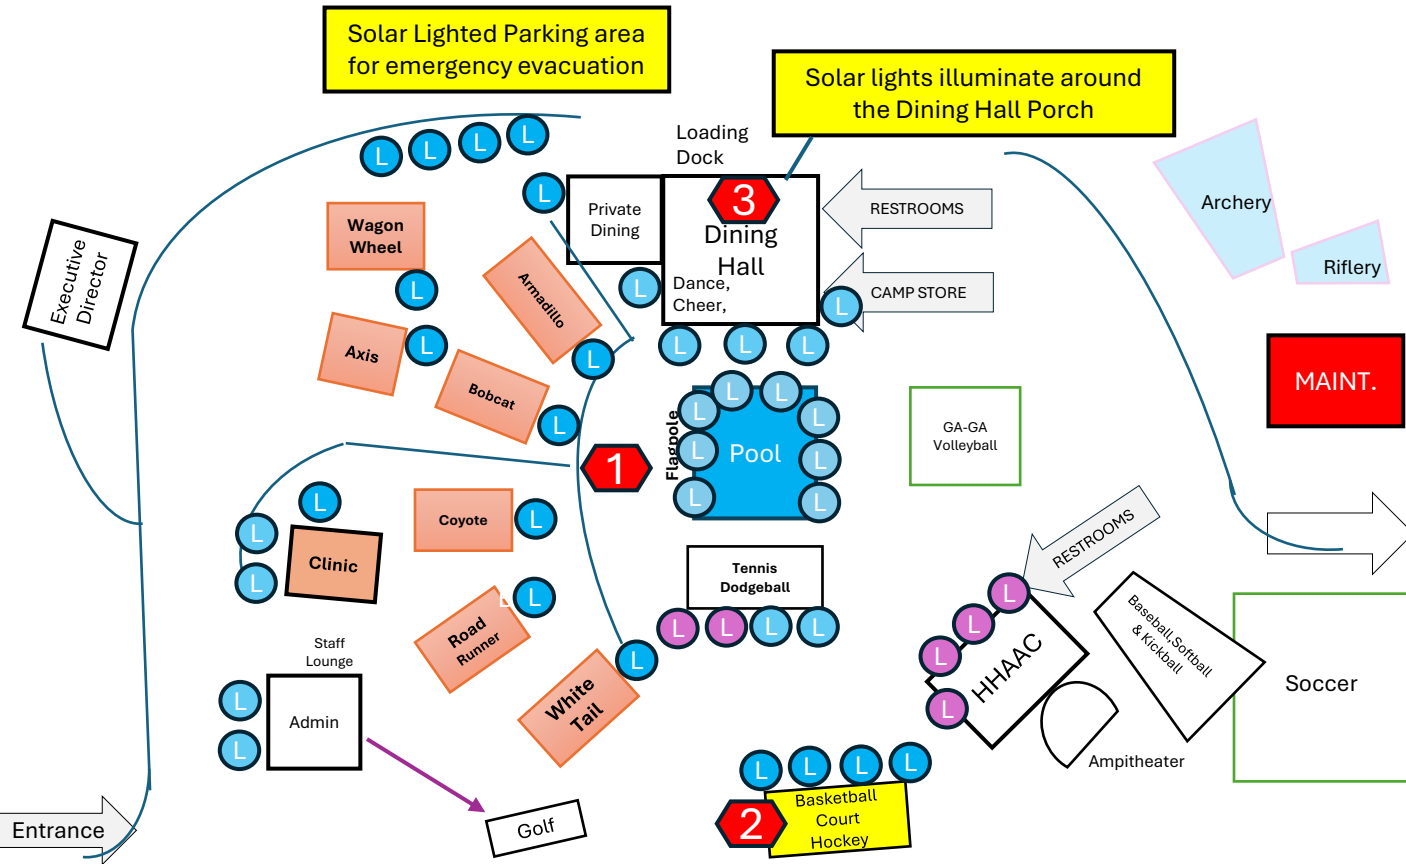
Solar Lighted Parking area for emergency evacuation

Solar lights illuminate around the Dining Hall Porch

Loading Dock

L L L L L

Executive Director

Wagon Wheel

Private Dining

3

Dining Hall

Dance, Cheer,

RESTROOMS

CAMP STORE

Archery

Riflery

MAINT.

L

Armadillo

L

Axis

L

Bobcat

L

L L L

L L L

Flagpole

Pool

L L L L L L L L

1

GA-GA Volleyball

L

L

Coyote

L

L

Clinic

L

L

Road Runner

Staff Lounge

Tennis Dodgeball

L L L L

L

White Tail

RESTROOMS

L L L L

HHAAC

Baseball,Softball & Kickball

Soccer

L

L

Admin

Ampitheater

L L L L

2

Basketball Court Hockey

Entrance

Golf